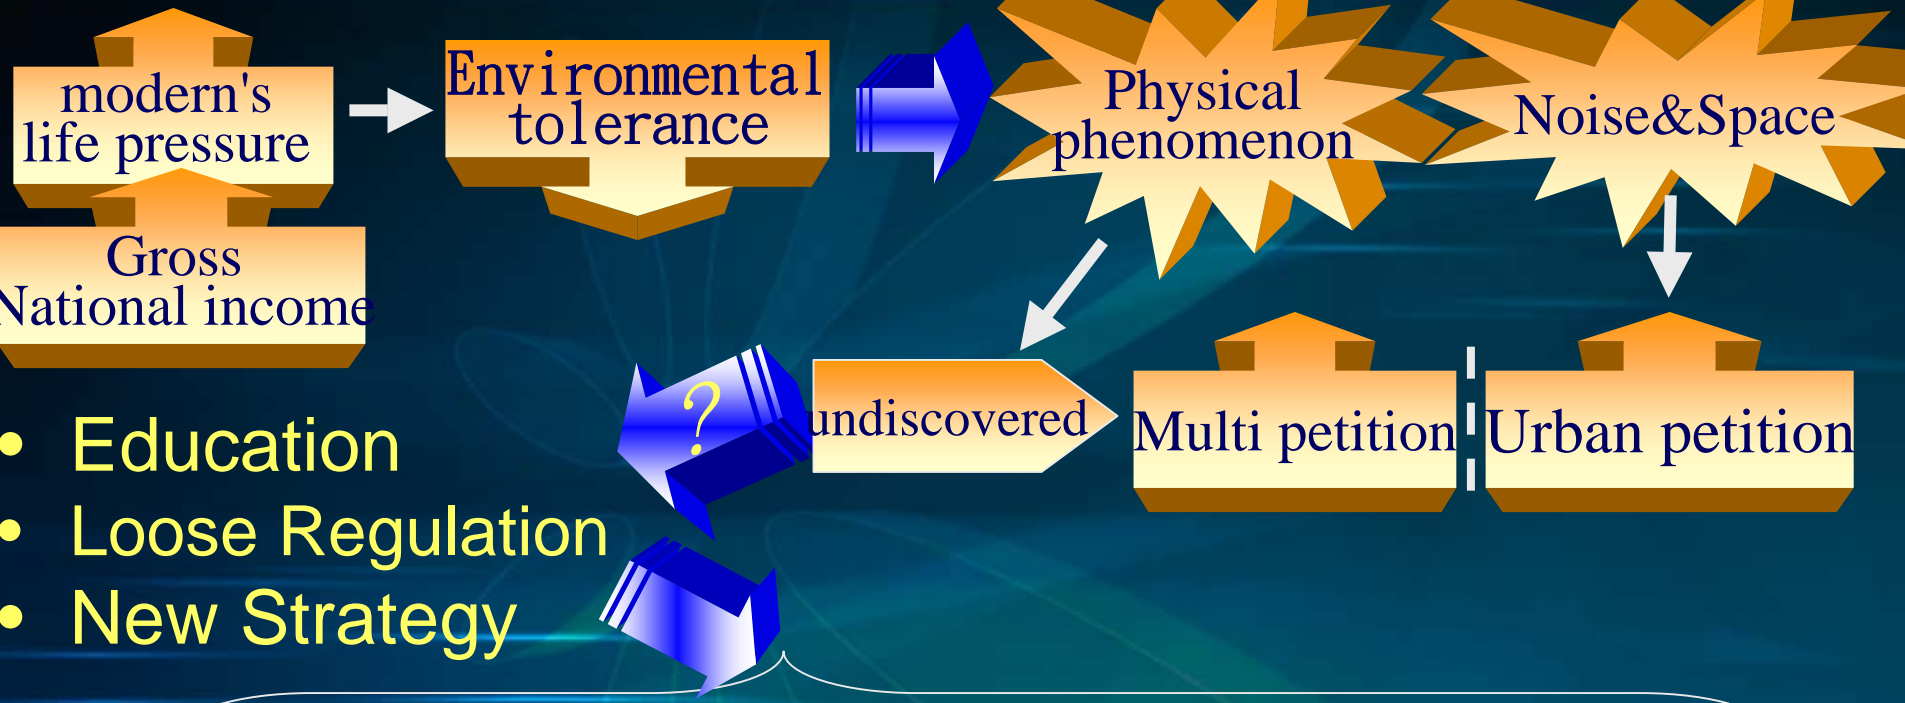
modern's life pressure

Gross National income

Environmental tolerance

Physical phenomenon

Noise&Space

undiscovered

Multi petition

Urban petition

?

• Education
• Loose Regulation
• New Strategy